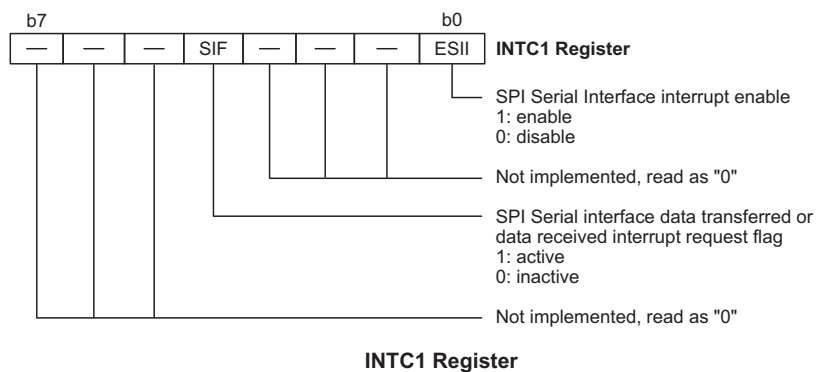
b7 b0

| — | — | — | SIF | — | — | — | ESII |
|---|---|---|---|---|---|---|---|

INTC1 Register

SPI Serial Interface interrupt enable
1: enable
0: disable

Not implemented, read as "0"

SPI Serial interface data transferred or data received interrupt request flag
1: active
0: inactive

Not implemented, read as "0"

INTC1 Register